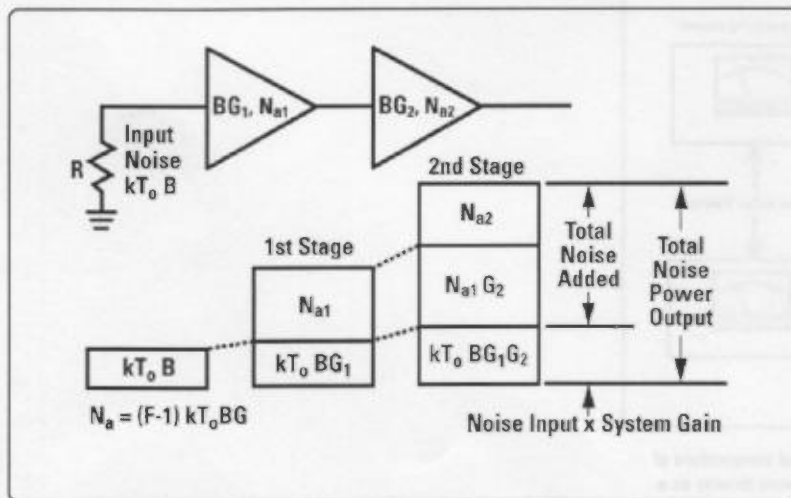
$BG_1, N_{a1}$

$BG_2, N_{a2}$

R

Input Noise $kT_o B$

2nd Stage

$N_{a2}$

1st Stage

$N_{a1}$

$N_{a1} G_2$

Total Noise Added

Total Noise Power Output

$kT_o B$

$kT_o BG_1$

$kT_o BG_1G_2$

$N_a = (F\text{-}1)\, kT_oBG$

Noise Input x System Gain